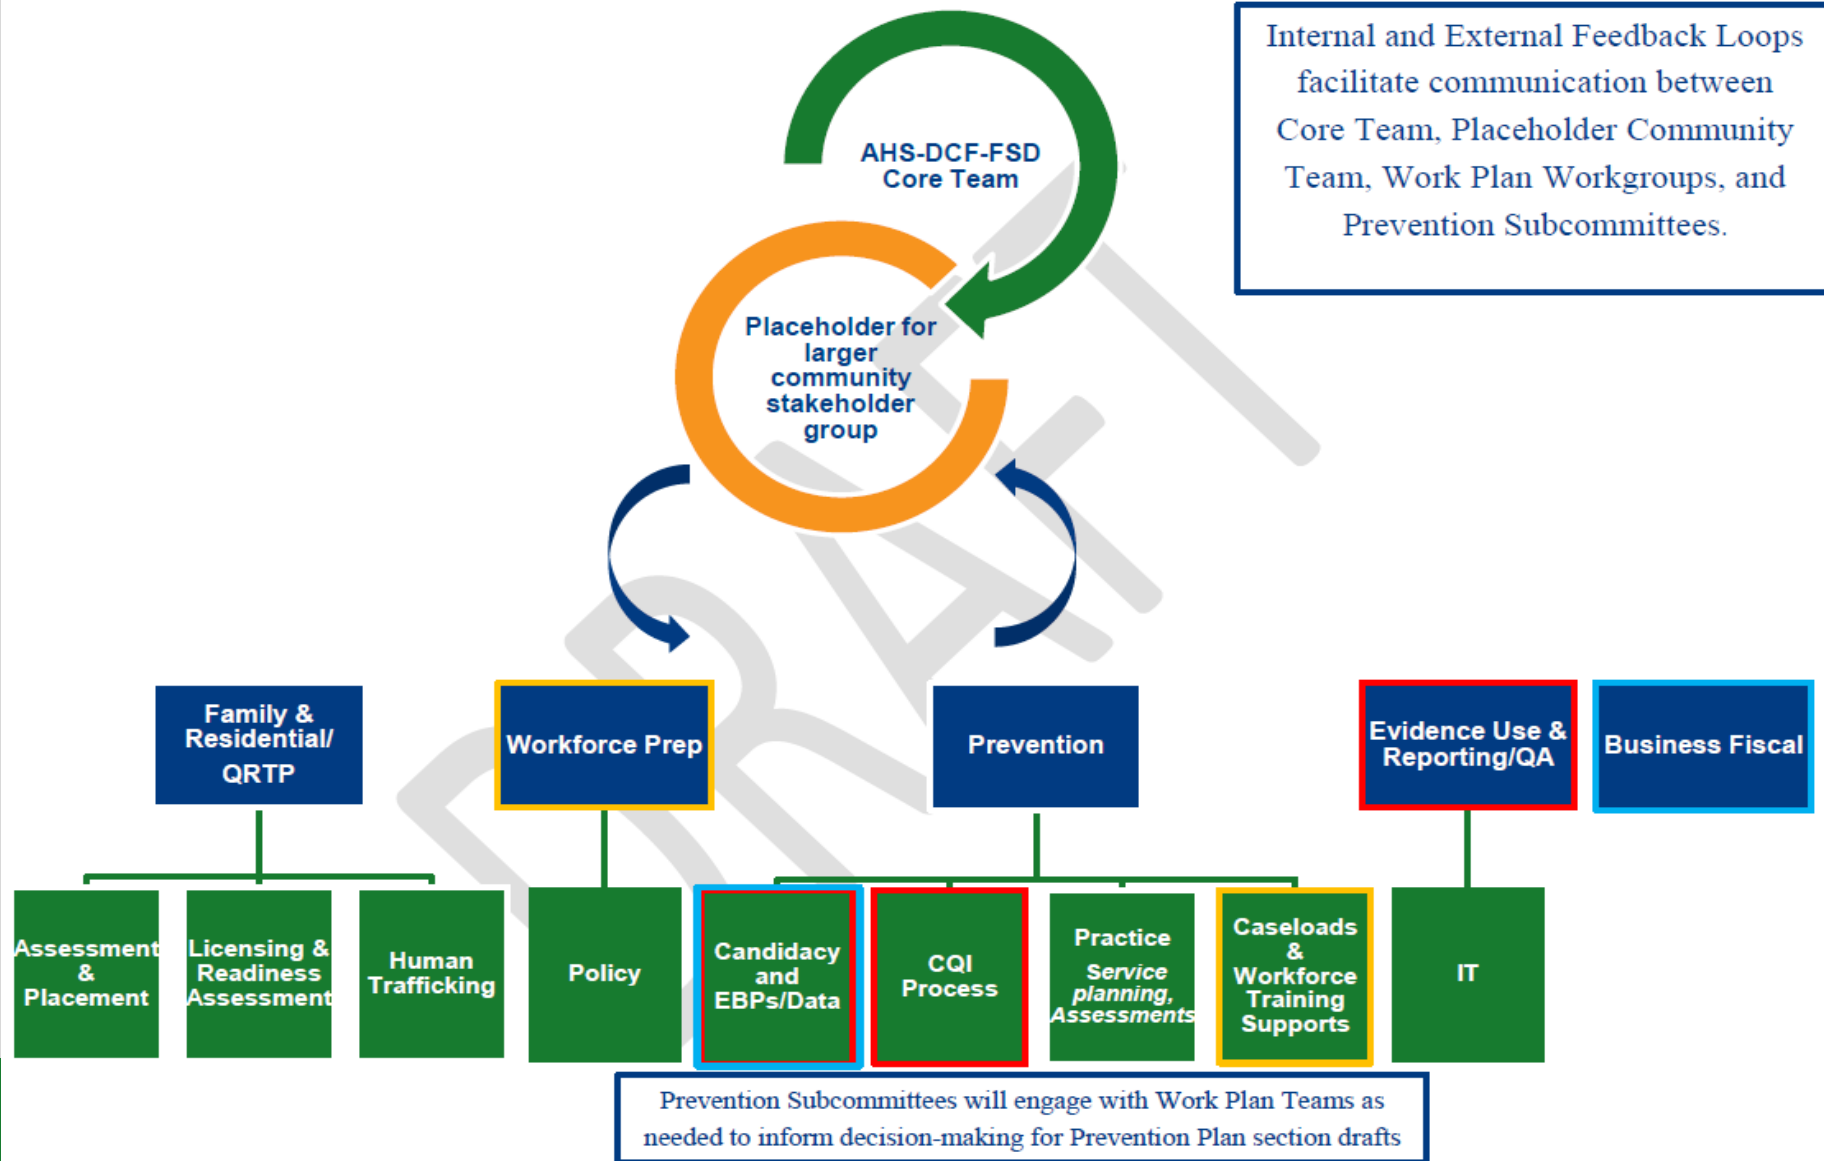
Internal and External Feedback Loops facilitate communication between Core Team, Placeholder Community Team, Work Plan Workgroups, and Prevention Subcommittees.

AHS-DCF-FSD Core Team

Placeholder for larger community stakeholder group

DRAFT

Family & Residential/ QRTP

Workforce Prep

Prevention

Evidence Use & Reporting/QA

Business Fiscal

Assessment & Placement

Licensing & Readiness Assessment

Human Trafficking

Policy

Candidacy and EBPs/Data

CQI Process

Practice
Service planning, Assessments

Caseloads & Workforce Training Supports

IT

Prevention Subcommittees will engage with Work Plan Teams as needed to inform decision-making for Prevention Plan section drafts